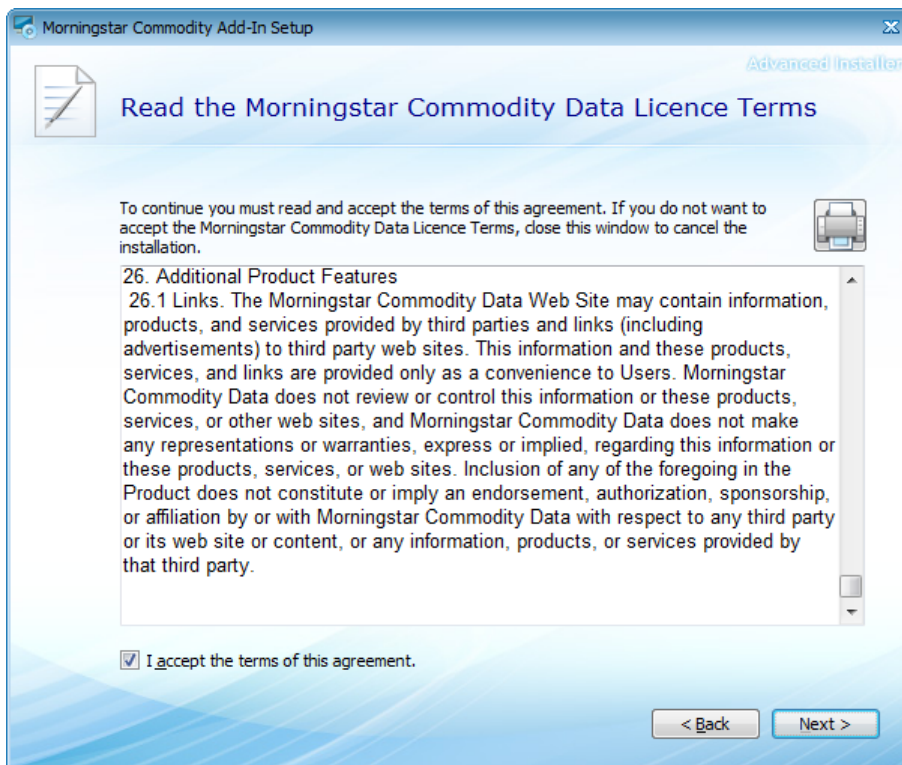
Morningstar Commodity Add-In Setup

Advanced Installer

Read the Morningstar Commodity Data Licence Terms

To continue you must read and accept the terms of this agreement. If you do not want to accept the Morningstar Commodity Data Licence Terms, close this window to cancel the installation.

26. Additional Product Features
26.1 Links. The Morningstar Commodity Data Web Site may contain information, products, and services provided by third parties and links (including advertisements) to third party web sites. This information and these products, services, and links are provided only as a convenience to Users. Morningstar Commodity Data does not review or control this information or these products, services, or other web sites, and Morningstar Commodity Data does not make any representations or warranties, express or implied, regarding this information or these products, services, or web sites. Inclusion of any of the foregoing in the Product does not constitute or imply an endorsement, authorization, sponsorship, or affiliation by or with Morningstar Commodity Data with respect to any third party or its web site or content, or any information, products, or services provided by that third party.

I accept the terms of this agreement.

< Back

Next >